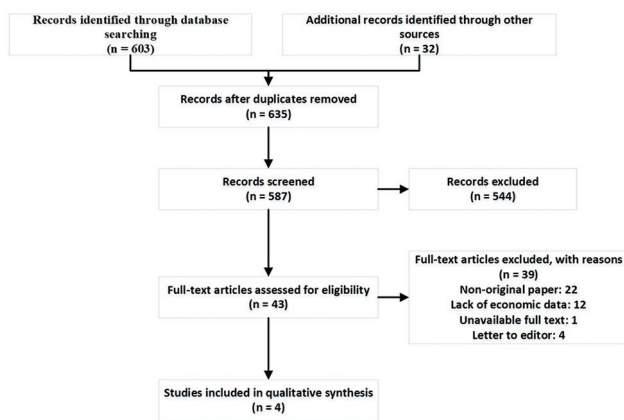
Records identified through database searching
(n = 603)

Additional records identified through other sources
(n = 32)

Records after duplicates removed
(n = 635)

Records screened
(n = 587)

Records excluded
(n = 544)

Full-text articles assessed for eligibility
(n = 43)

Full-text articles excluded, with reasons
(n = 39)
Non-original paper: 22
Lack of economic data: 12
Unavailable full text: 1
Letter to editor: 4

Studies included in qualitative synthesis
(n = 4)